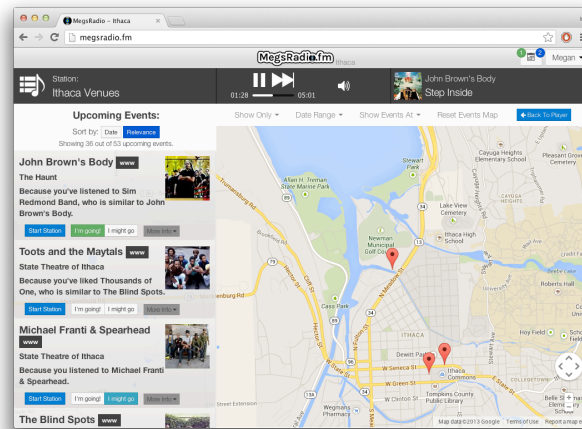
MegsRadio - Ithaca

megsradio.fm

MegsRadio.fm Ithaca

Megan

Station:
Ithaca Venues

01:28 05:01

John Brown's Body
Step Inside

Upcoming Events:

Sort by: Date Relevance

Showing 36 out of 53 upcoming events.

Show Only ▾ Date Range ▾ Show Events At ▾ Reset Events Map

← Back To Player

John Brown's Body www
The Haunt
Because you've listened to Sim Redmond Band, who is similar to John Brown's Body.
Start Station I'm going! I might go More Info ▾

Toots and the Maytals www
State Theatre of Ithaca
Because you've liked Thousands of One, who is similar to The Blind Spots.
Start Station I'm going! I might go More Info ▾

Michael Franti & Spearhead www
State Theatre of Ithaca
Because you listened to Michael Franti & Spearhead.
Start Station I'm going! I might go More Info ▾

The Blind Spots www

Allan H. Treman State Marine Park
Stewart Park
Cayuga Heights Elementary School
Pleasant Grove Cemetery
Lake View Cemetery
Newman Municipal Golf Course
Ithaca High School
Cass Park
Robert H. Treman Cemetery
Hoy Field
Dewitt Park
Ithaca Commons
Tompkins County Public Library
ITHACA
COLLEGETOWN
Wegmans Pharmacy
W Seneca St
W Green St
W Clinton St
N Meadow St
Taughannock Blvd
Hector St
Cliff St
Fulton St
W State St
Elmira Rd
Trumansburg Rd
Buttermilk Rd
Street Extension
Cayuga St
Linn St
Map data ©2013 Google Terms of Use Report a map error